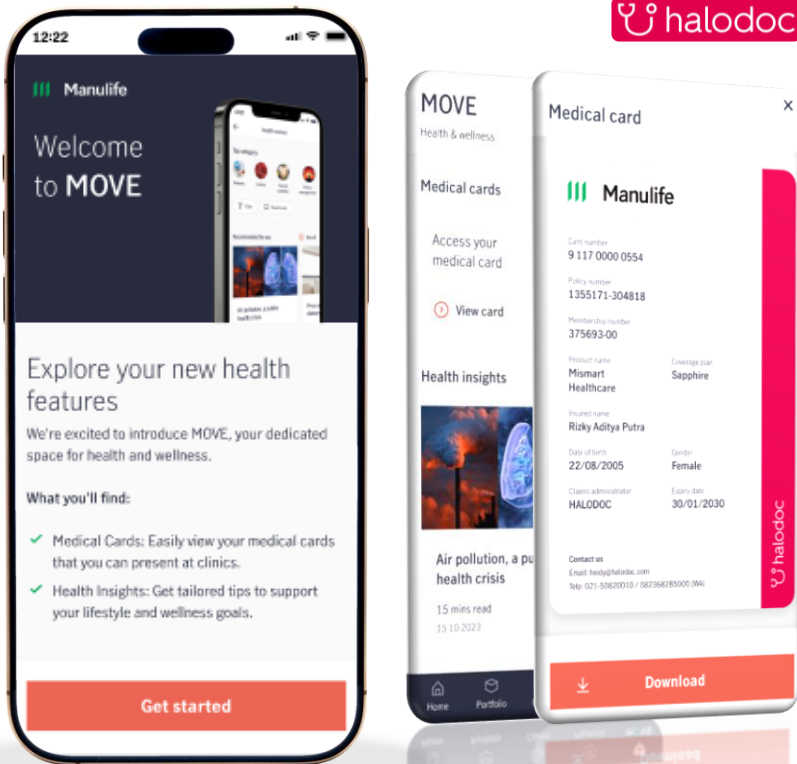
halodoc

12:22

Manulife

Welcome to MOVE

Health content

Top category

Recommended for you

Air pollution, a public health crisis

Explore your new health features

We're excited to introduce MOVE, your dedicated space for health and wellness.

What you'll find:

✓ Medical Cards: Easily view your medical cards that you can present at clinics.

✓ Health Insights: Get tailored tips to support your lifestyle and wellness goals.

Get started

MOVE

Health & wellness

Medical cards

Access your medical card

View card

Health insights

Air pollution, a pu health crisis

15 mins read

15 10 2023

Home Portfolio

Medical card

×

Manulife

Card number
9 117 0000 0554

Policy number
1355171-304818

Membership number
375693-00

Product name
Mismart Healthcare

Coverage plan
Sapphire

Insured name
Rizky Aditya Putra

Date of birth
22/08/2005

Gender
Female

Claims administrator
HALODOC

Expiry date
30/01/2030

Contact us
Email: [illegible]@halodoc.com
Telp: 021-50820010 / 082368285000 (WA)

halodoc

Download